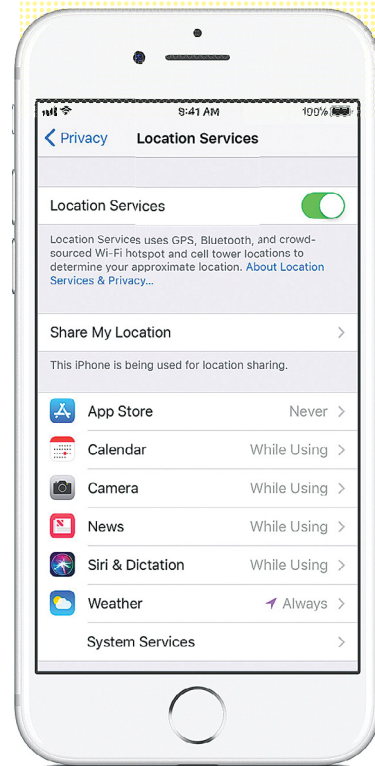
9:41 AM
100%

Privacy
Location Services

Location Services

Location Services uses GPS, Bluetooth, and crowd-sourced Wi-Fi hotspot and cell tower locations to determine your approximate location. About Location Services & Privacy...

Share My Location

This iPhone is being used for location sharing.

App Store Never
Calendar While Using
Camera While Using
News While Using
Siri & Dictation While Using
Weather Always
System Services